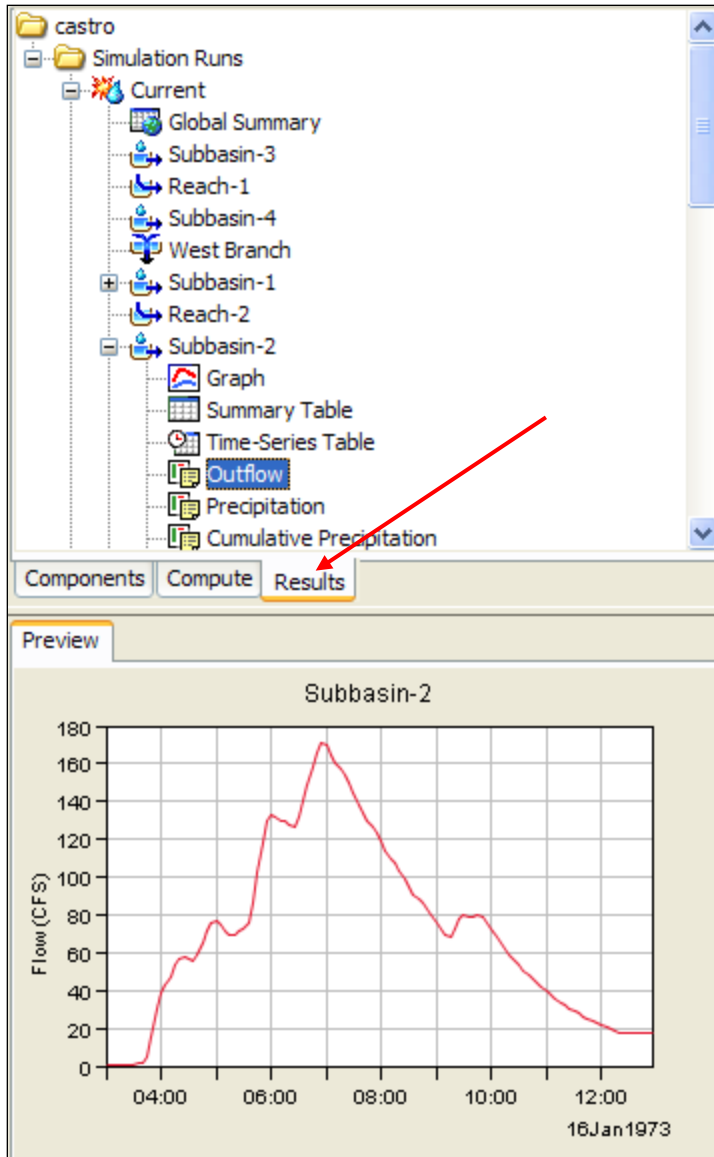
castro
Simulation Runs
Current
Global Summary
Subbasin-3
Reach-1
Subbasin-4
West Branch
Subbasin-1
Reach-2
Subbasin-2
Graph
Summary Table
Time-Series Table
Outflow
Precipitation
Cumulative Precipitation

Components | Compute | Results

Preview

Subbasin-2

Flow (CFS)
180
160
140
120
100
80
60
40
20
0

04:00 06:00 08:00 10:00 12:00
16Jan1973